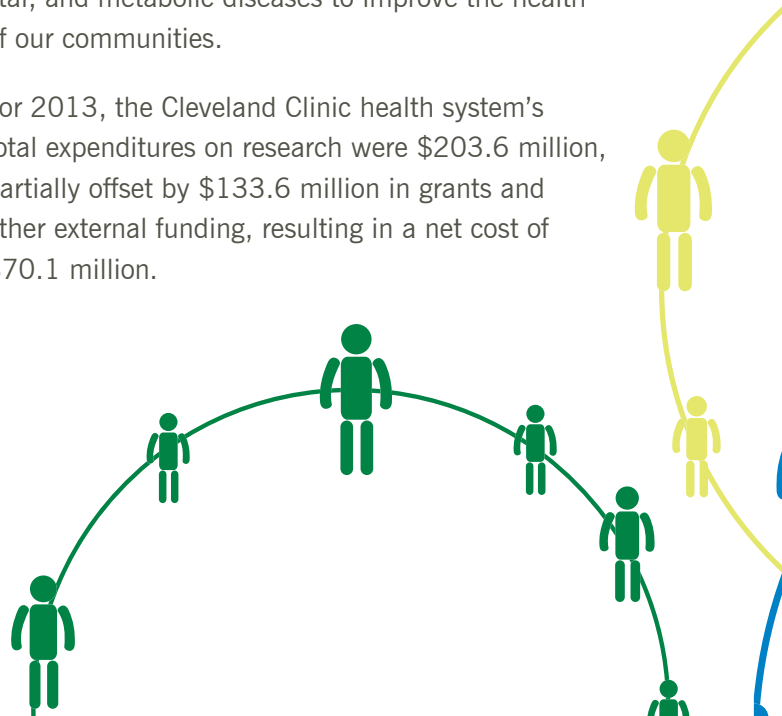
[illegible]tal, and metabolic diseases to improve the health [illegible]f our communities.

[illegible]or 2013, the Cleveland Clinic health system's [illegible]otal expenditures on research were $203.6 million, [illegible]artially offset by $133.6 million in grants and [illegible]ther external funding, resulting in a net cost of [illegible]70.1 million.